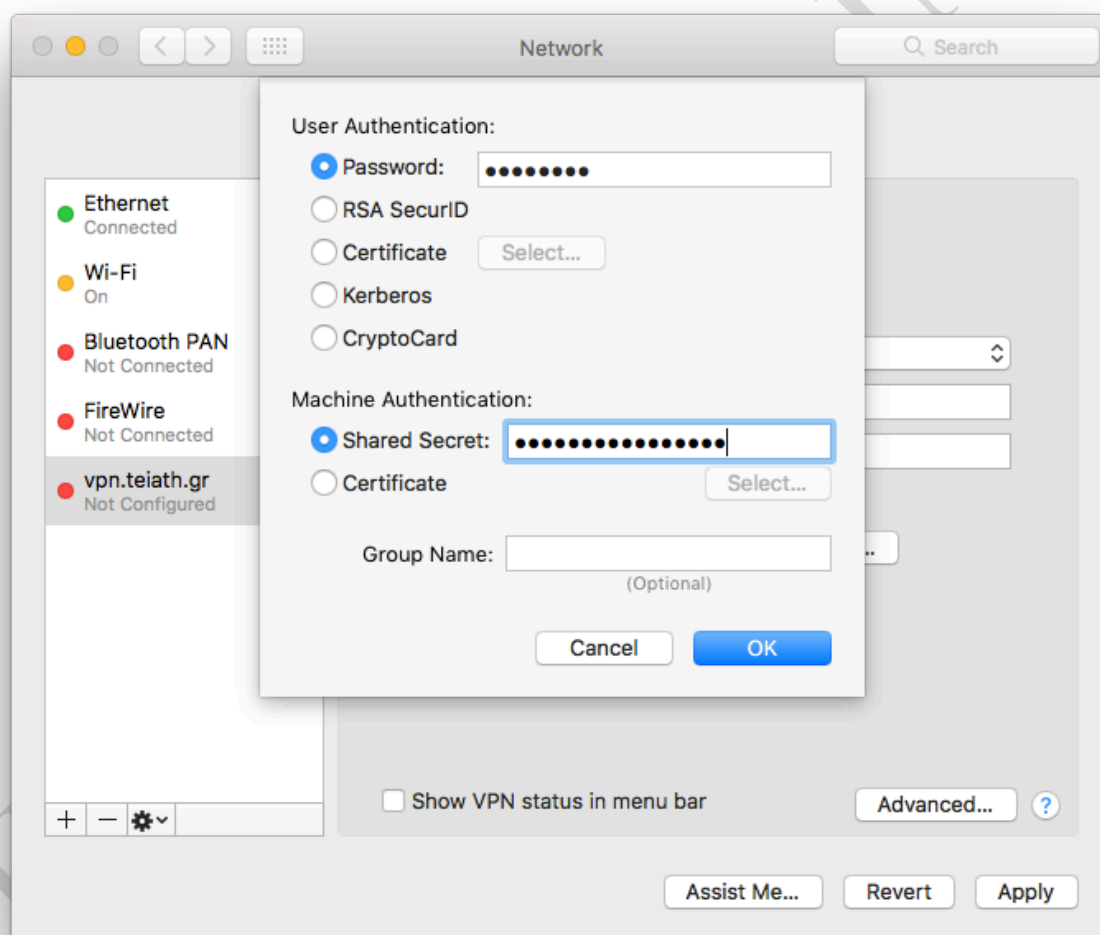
Network

Search

Ethernet
Connected

Wi-Fi
On

Bluetooth PAN
Not Connected

FireWire
Not Connected

vpn.teiath.gr
Not Configured

User Authentication:

Password: ••••••••

RSA SecurID

Certificate Select...

Kerberos

CryptoCard

Machine Authentication:

Shared Secret: ••••••••••••••••

Certificate Select...

Group Name:

(Optional)

Cancel OK

Show VPN status in menu bar

Advanced...

?

Assist Me... Revert Apply